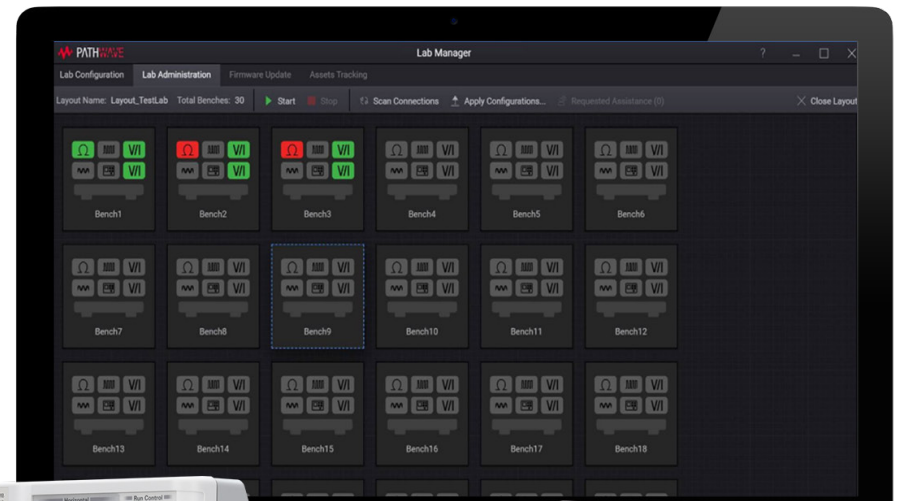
PATHWAVE
Lab Manager
?

Lab Configuration | Lab Administration | Firmware Update | Assets Tracking

Layout Name: Layout_TestLab Total Benches: 30 Start Stop Scan Connections Apply Configurations... Requested Assistance (0) Close Layout

Ω V/I
V/I
Bench1

Ω V/I
V/I
Bench2

Ω V/I
V/I
Bench3

Ω V/I
V/I
Bench4

Ω V/I
V/I
Bench5

Ω V/I
V/I
Bench6

Ω V/I
V/I
Bench7

Ω V/I
V/I
Bench8

Ω V/I
V/I
Bench9

Ω V/I
V/I
Bench10

Ω V/I
V/I
Bench11

Ω V/I
V/I
Bench12

Ω V/I
V/I
Bench13

Ω V/I
V/I
Bench14

Ω V/I
V/I
Bench15

Ω V/I
V/I
Bench16

Ω V/I
V/I
Bench17

Ω V/I
V/I
Bench18

Horizontal Run Control